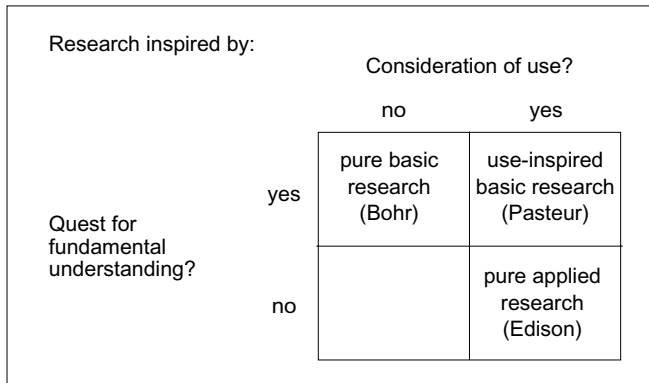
Research inspired by:

Consideration of use?

| | | no | yes |
|---|---|---|---|
| Quest for fundamental understanding? | yes | pure basic research (Bohr) | use-inspired basic research (Pasteur) |
| | no | | pure applied research (Edison) |